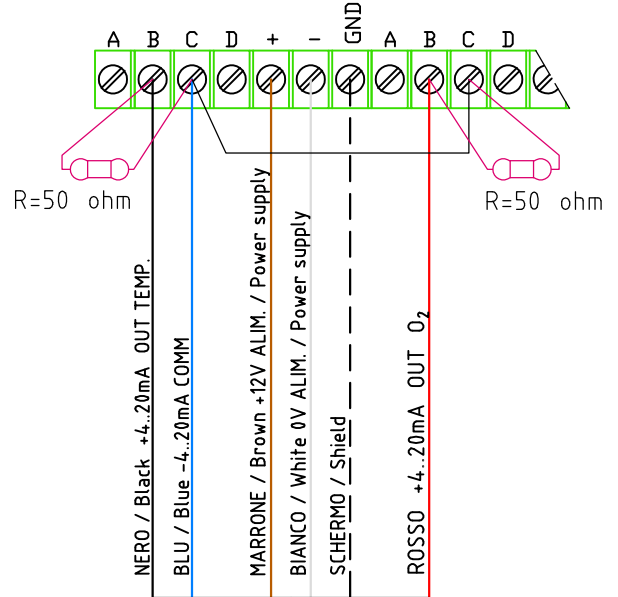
A B C D + − GND A B C D

R=50 ohm

R=50 ohm

NERO / Black +4..20mA OUT TEMP.

BLU / Blue -4..20mA COMM

MARRONE / Brown +12V ALIM. / Power supply

BIANCO / White 0V ALIM. / Power supply

SCHERMO / Shield

ROSSO +4..20mA OUT $O_2$